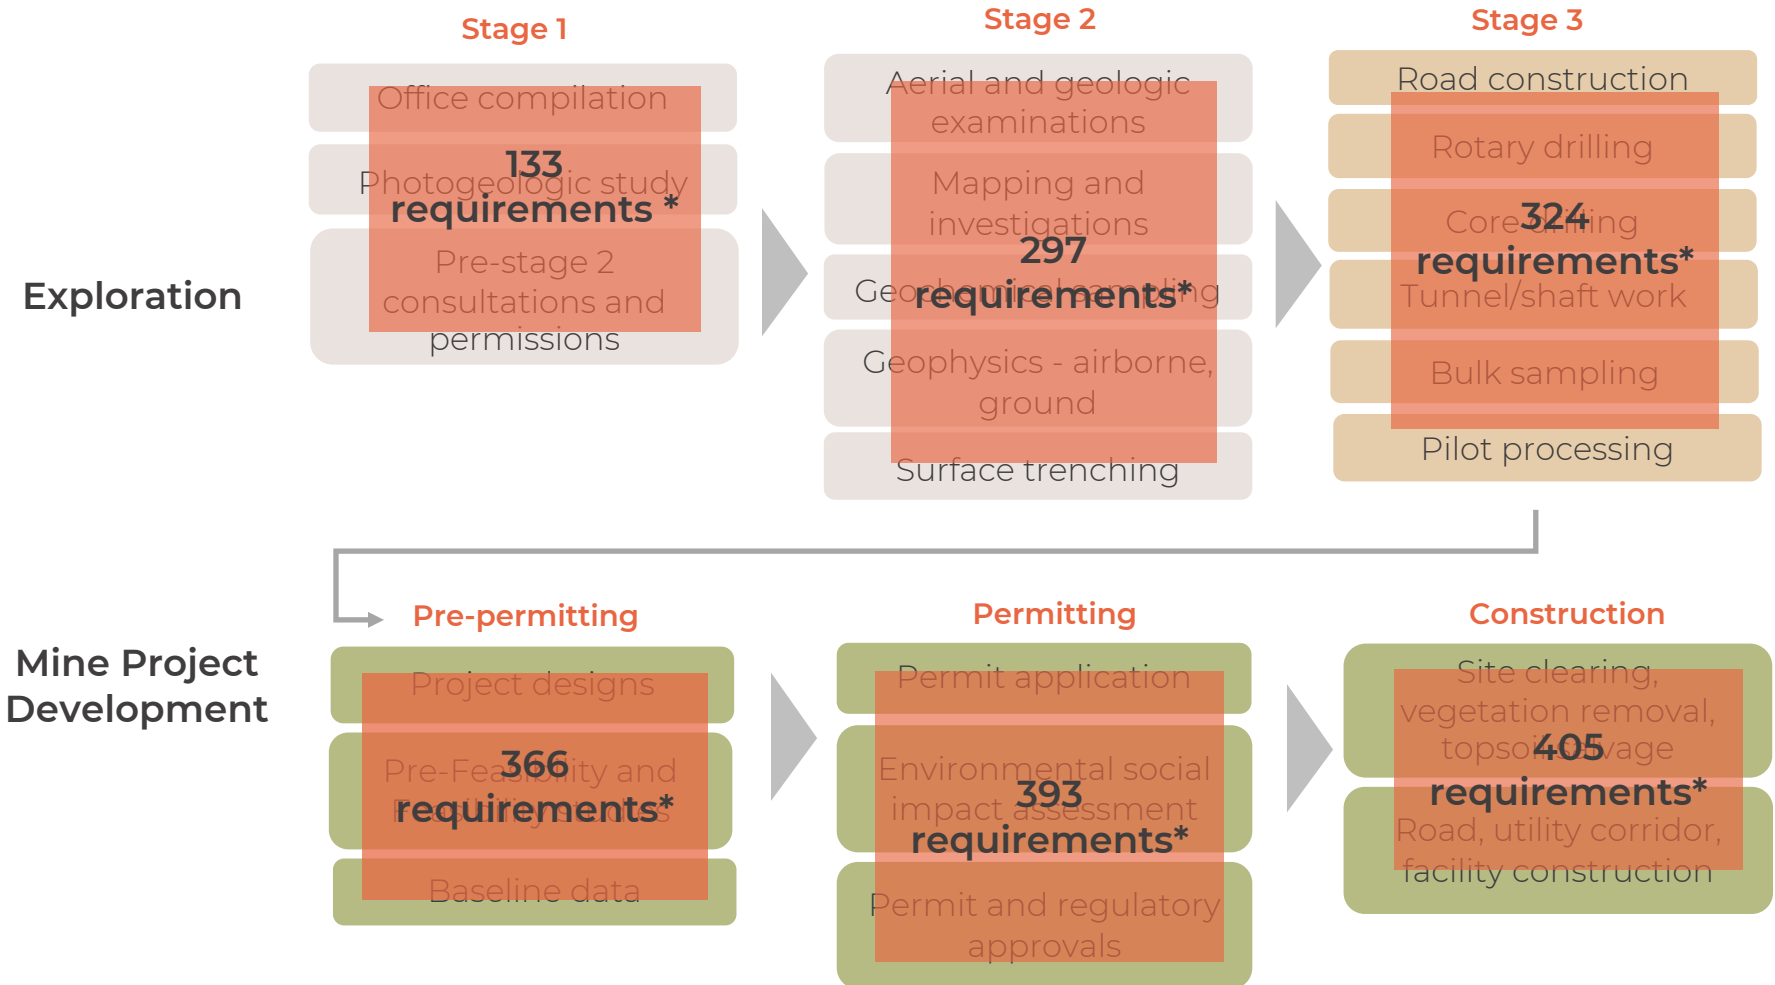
Stage 1

Office compilation

Photogeologic study

Pre-stage 2 consultations and permissions

133 requirements *

Stage 2

Aerial and geologic examinations

Mapping and investigations

Geochemical sampling

Geophysics - airborne, ground

Surface trenching

297 requirements*

Stage 3

Road construction

Rotary drilling

Core drilling

Tunnel/shaft work

Bulk sampling

Pilot processing

324 requirements*

Exploration

Mine Project Development

Pre-permitting

Project designs

Pre-Feasibility and Feasibility studies

Baseline data

366 requirements*

Permitting

Permit application

Environmental social impact assessment

Permit and regulatory approvals

393 requirements*

Construction

Site clearing, vegetation removal, topsoil salvage

Road, utility corridor, facility construction

405 requirements*